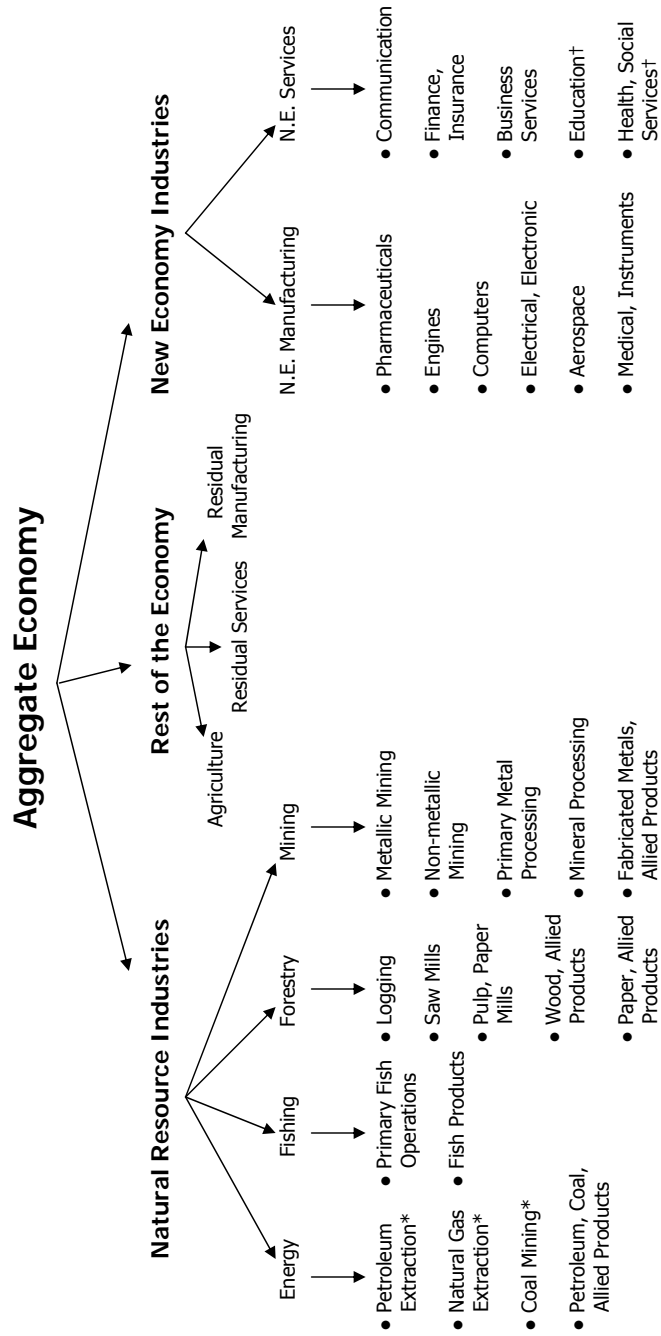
Aggregate Economy

Natural Resource Industries

Energy

• Petroleum Extraction*
• Natural Gas Extraction*
• Coal Mining*
• Petroleum, Coal, Allied Products

Fishing

• Primary Fish Operations
• Fish Products

Forestry

• Logging
• Saw Mills
• Pulp, Paper Mills
• Wood, Allied Products
• Paper, Allied Products

Mining

• Metallic Mining
• Non-metallic Mining
• Primary Metal Processing
• Mineral Processing
• Fabricated Metals, Allied Products

Rest of the Economy

Agriculture

Residual Services

Residual Manufacturing

New Economy Industries

N.E. Manufacturing

• Pharmaceuticals
• Engines
• Computers
• Electrical, Electronic
• Aerospace
• Medical, Instruments

N.E. Services

• Communication
• Finance, Insurance
• Business Services
• Education†
• Health, Social Services†